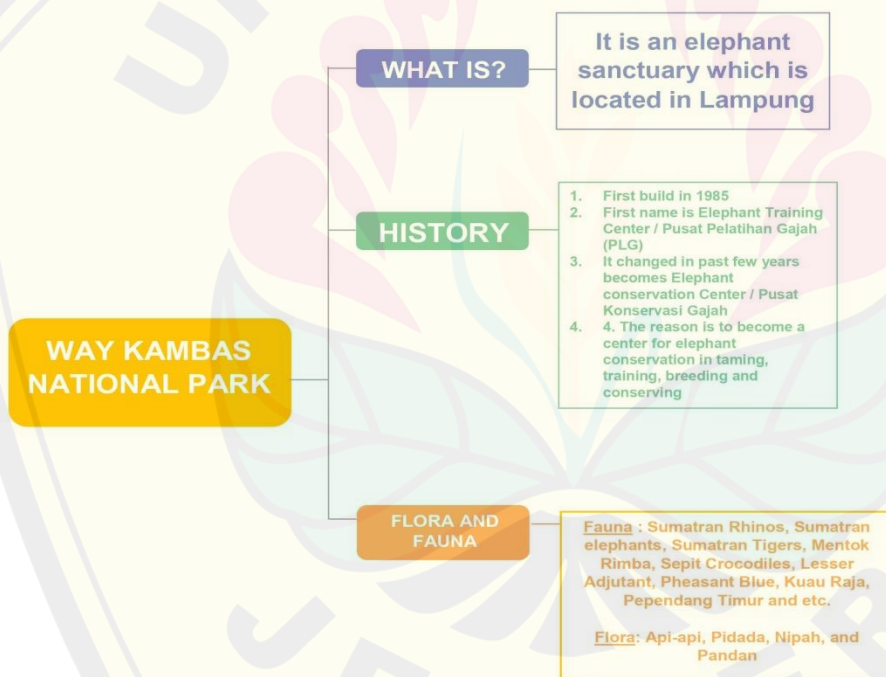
WAY KAMBAS NATIONAL PARK

WHAT IS?

It is an elephant sanctuary which is located in Lampung

HISTORY

1. First build in 1985
2. First name is Elephant Training Center / Pusat Pelatihan Gajah (PLG)
3. It changed in past few years becomes Elephant conservation Center / Pusat Konservasi Gajah
4. 4. The reason is to become a center for elephant conservation in taming, training, breeding and conserving

FLORA AND FAUNA

Fauna : Sumatran Rhinos, Sumatran elephants, Sumatran Tigers, Mentok Rimba, Sepit Crocodiles, Lesser Adjutant, Pheasant Blue, Kuau Raja, Pependang Timur and etc.

Flora: Api-api, Pidada, Nipah, and Pandan